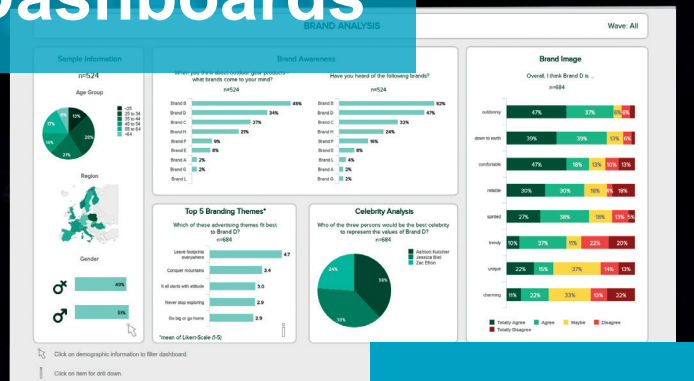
Dashboards

BRAND ANALYSIS

Wave: All

Sample Information

n=524

Age Group

<25
25 to 34
35 to 44
45 to 54
55 to 64
>64

12%
20%
21%
17%
14%

Region

Gender

49%

51%

Brand Awareness

When you think about outdoor gear products what brands come to your mind?

n=524

Brand B 49%
Brand D 34%
Brand C 27%
Brand H 21%
Brand F 9%
Brand E 8%
Brand A 2%
Brand G 2%
Brand L

Have you heard of the following brands?

n=524

Brand B 52%
Brand D 47%
Brand C 32%
Brand H 24%
Brand F 16%
Brand E 8%
Brand L 4%
Brand A 3%
Brand G 2%

Top 5 Branding Themes*

Which of these advertising themes fit best to Brand D?

n=684

Leave footprints everywhere 4.7
Conquer mountains 3.4
It all starts with attitude 3.0
Never stop exploring 2.9
Go big or go home 2.9

*mean of Likert-Scale (1-5)

Celebrity Analysis

Who of the three persons would be the best celebrity to represent the values of Brand D?

n=684

Ashton Kutcher
Jessica Biel
Zac Efron

24%
38%
16%

Brand Image

Overall, I think Brand D is ...

n=684

outdoorsy 47% 37% 6% 4%
down to earth 39% 39% 13% 6%
comfortable 47% 18% 13% 10% 13%
reliable 30% 30% 16% 6% 18%
spirited 27% 38% 18% 13% 5%
trendy 10% 37% 11% 22% 20%
unique 22% 15% 37% 14% 13%
charming 11% 22% 33% 13% 22%

Totally Agree
Agree
Maybe
Disagree
Totally Disagree

Click on demographic information to filter dashboard.

Click on item for drill down.